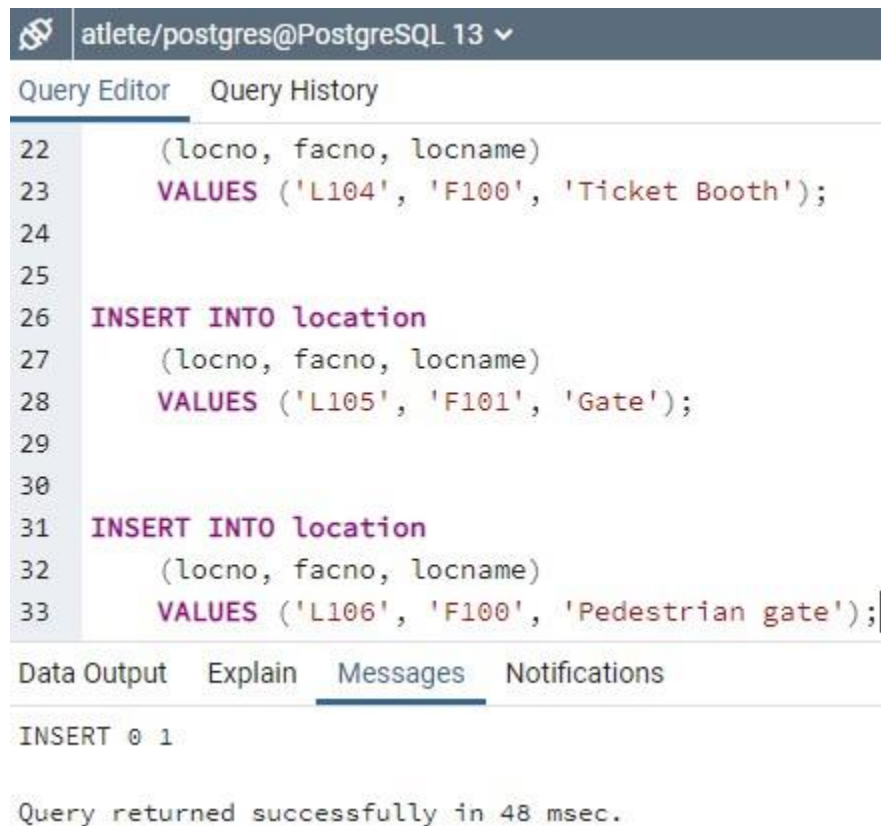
atlete/postgres@PostgreSQL 13

Query Editor Query History

22 (locno, facno, locname)
23 VALUES ('L104', 'F100', 'Ticket Booth');
24
25
26 INSERT INTO location
27 (locno, facno, locname)
28 VALUES ('L105', 'F101', 'Gate');
29
30
31 INSERT INTO location
32 (locno, facno, locname)
33 VALUES ('L106', 'F100', 'Pedestrian gate');

Data Output Explain Messages Notifications

INSERT 0 1

Query returned successfully in 48 msec.